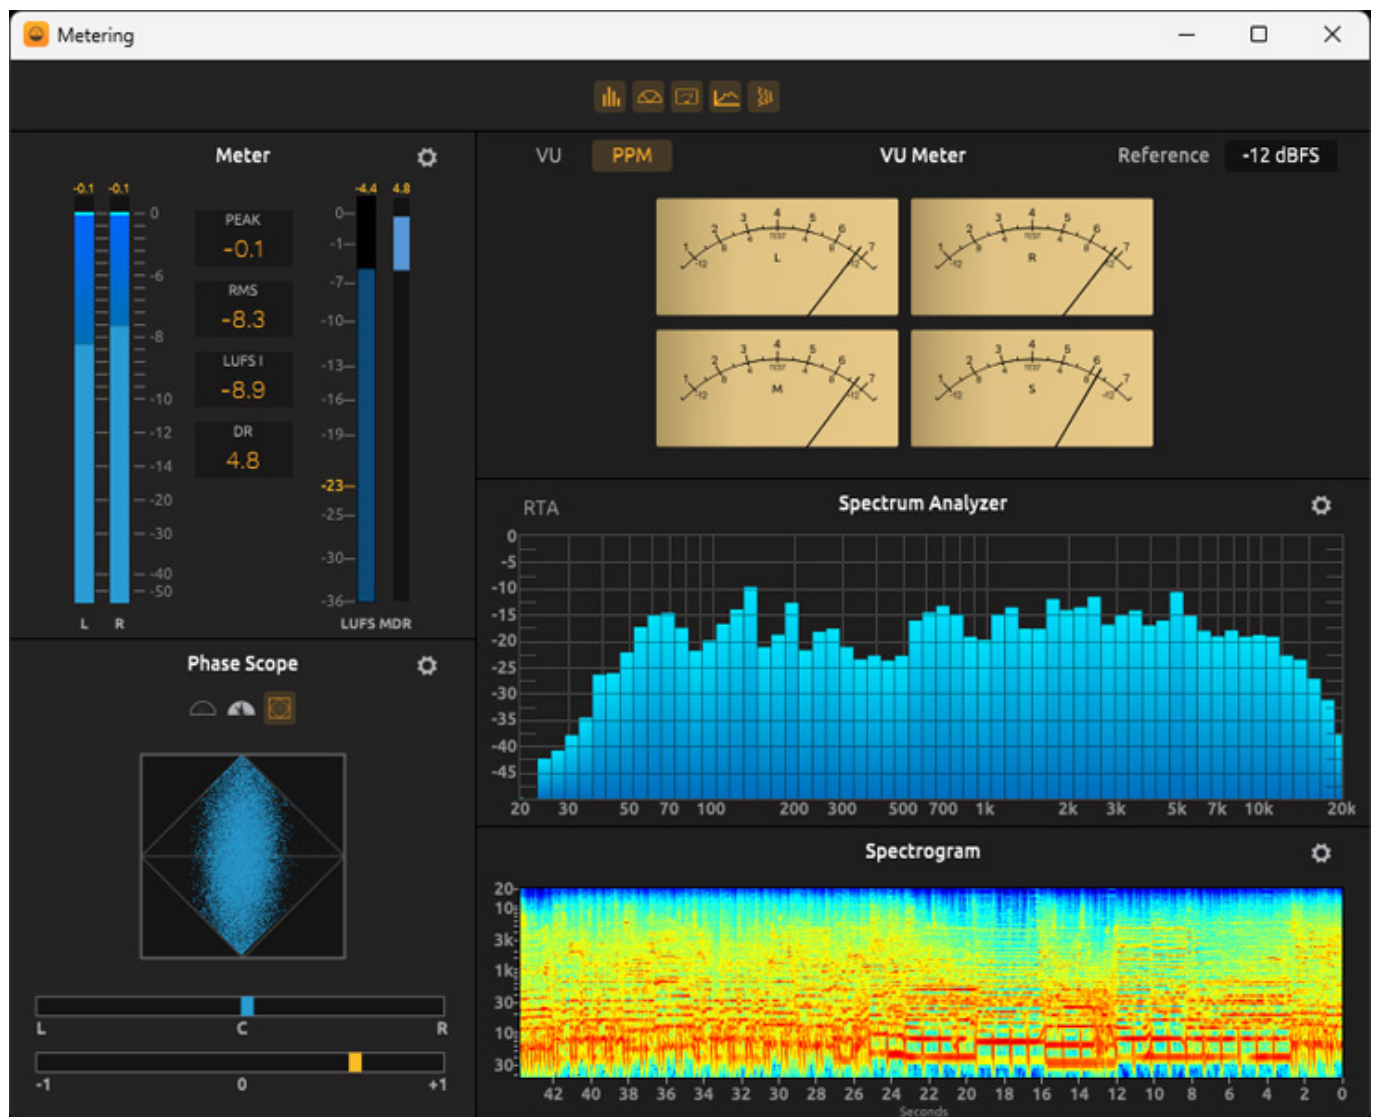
Metering

Meter

-0.1 -0.1

0
-6
-8
-10
-12
-14
-20
-30
-40
-50

L R

PEAK
-0.1

RMS
-8.3

LUFS I
-8.9

DR
4.8

-4.4 4.8

0
-1
-7
-10
-13
-16
-19
-23
-25
-30
-36

LUFS MDR

VU PPM VU Meter Reference -12 dBFS

L
R
M
S

RTA Spectrum Analyzer

0
-5
-10
-15
-20
-25
-30
-35
-40
-45

20 30 50 70 100 200 300 500 700 1k 2k 3k 5k 7k 10k 20k

Phase Scope

L C R

-1 0 +1

Spectrogram

20
10
3k
1k
30
10
30

42 40 38 36 34 32 30 28 26 24 22 20 18 16 14 12 10 8 6 4 2 0

Seconds